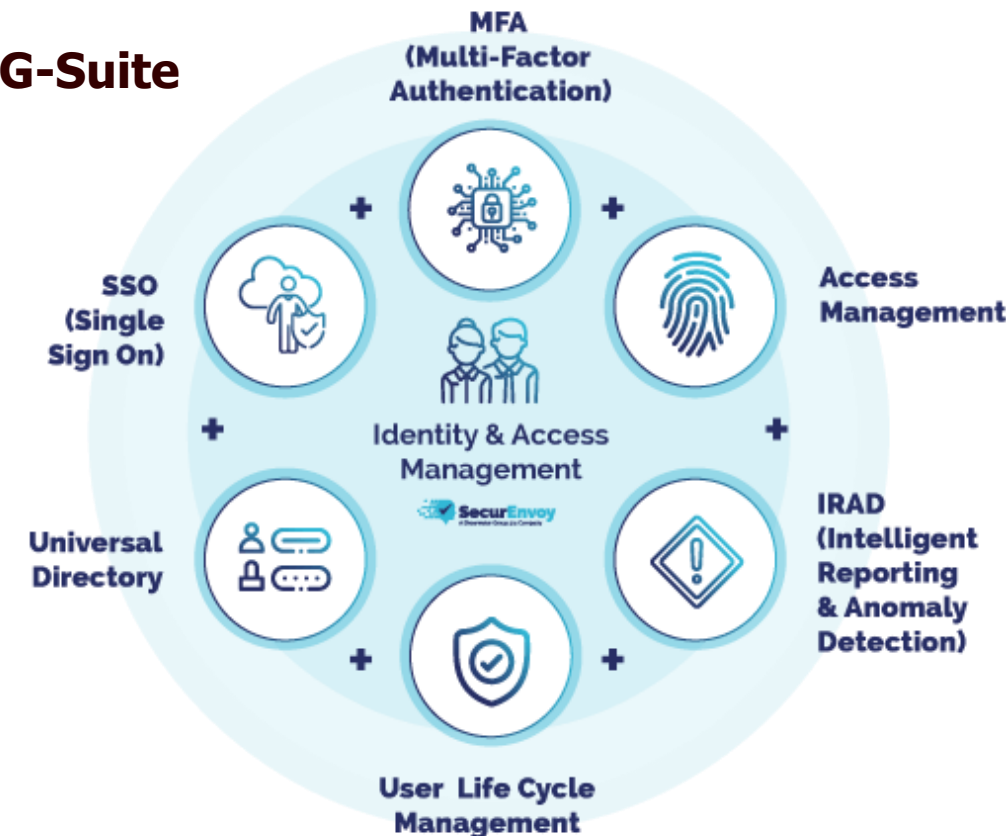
G-Suite

MFA
(Multi-Factor
Authentication)

+

+

SSO
(Single
Sign On)

Access
Management

Identity & Access
Management

SecurEnvoy
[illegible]

+

+

Universal
Directory

IRAD
(Intelligent
Reporting
& Anomaly
Detection)

+

+

User Life Cycle
Management